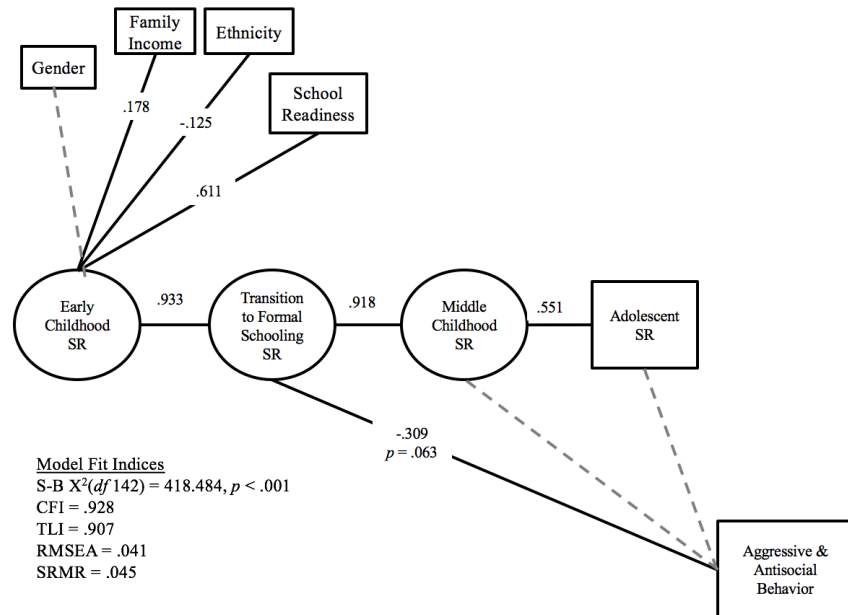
Gender

Family Income

Ethnicity

School Readiness

.178

-.125

.611

Early Childhood SR

.933

Transition to Formal Schooling SR

.918

Middle Childhood SR

.551

Adolescent SR

-.309
$p$ = .063

Model Fit Indices
S-B $X^2$($df$ 142) = 418.484, $p$ < .001
CFI = .928
TLI = .907
RMSEA = .041
SRMR = .045

Aggressive & Antisocial Behavior